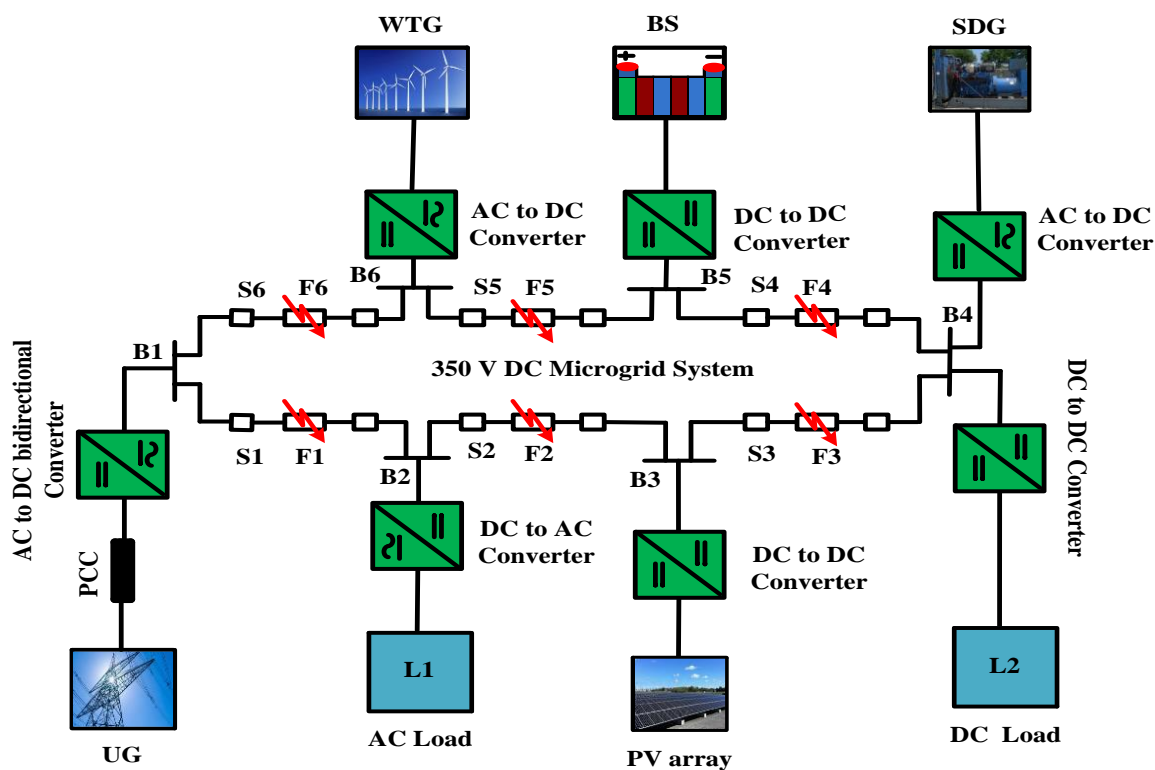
WTG

BS

SDG

AC to DC Converter

DC to DC Converter

AC to DC Converter

B6

S6 F6

S5 F5

B5

S4 F4

B4

B1

350 V DC Microgrid System

AC to DC bidirectional Converter

DC to DC Converter

S1 F1

S2 F2

S3 F3

B2

B3

DC to AC Converter

DC to DC Converter

PCC

L1

L2

UG

AC Load

PV array

DC Load